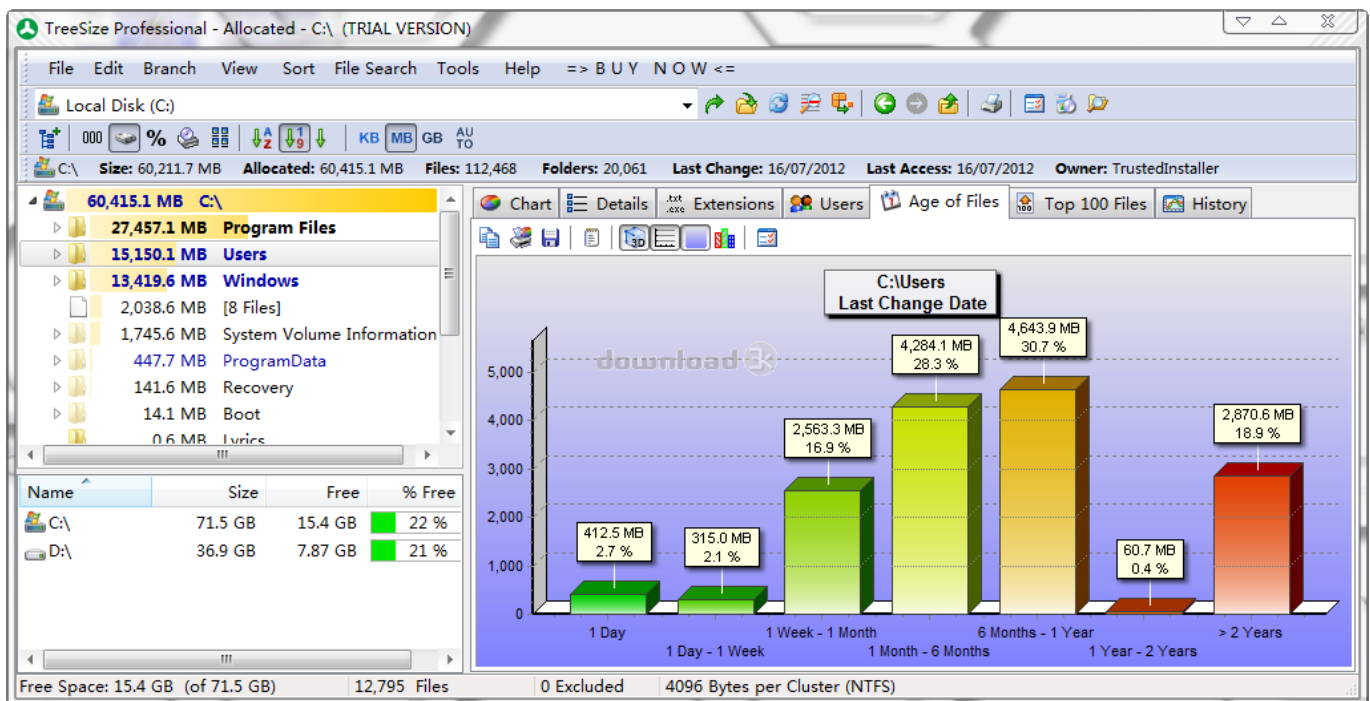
TreeSize Professional - Allocated - C:\ (TRIAL VERSION)

File Edit Branch View Sort File Search Tools Help => B U Y N O W <=

Local Disk (C:)

000 % KB MB GB AU TO

C:\ Size: 60,211.7 MB Allocated: 60,415.1 MB Files: 112,468 Folders: 20,061 Last Change: 16/07/2012 Last Access: 16/07/2012 Owner: TrustedInstaller

60,415.1 MB C:\
27,457.1 MB Program Files
15,150.1 MB Users
13,419.6 MB Windows
2,038.6 MB [8 Files]
1,745.6 MB System Volume Information
447.7 MB ProgramData
141.6 MB Recovery
14.1 MB Boot
0.6 MB Lyrics

| Name | Size | Free | % Free |
|---|---|---|---|
| C:\ | 71.5 GB | 15.4 GB | 22 % |
| D:\ | 36.9 GB | 7.87 GB | 21 % |

Chart Details Extensions Users Age of Files Top 100 Files History

C:\Users
Last Change Date

download3k

5,000
4,000
3,000
2,000
1,000
0

412.5 MB 2.7 %
315.0 MB 2.1 %
2,563.3 MB 16.9 %
4,284.1 MB 28.3 %
4,643.9 MB 30.7 %
60.7 MB 0.4 %
2,870.6 MB 18.9 %

1 Day
1 Day - 1 Week
1 Week - 1 Month
1 Month - 6 Months
6 Months - 1 Year
1 Year - 2 Years
> 2 Years

Free Space: 15.4 GB (of 71.5 GB) 12,795 Files 0 Excluded 4096 Bytes per Cluster (NTFS)